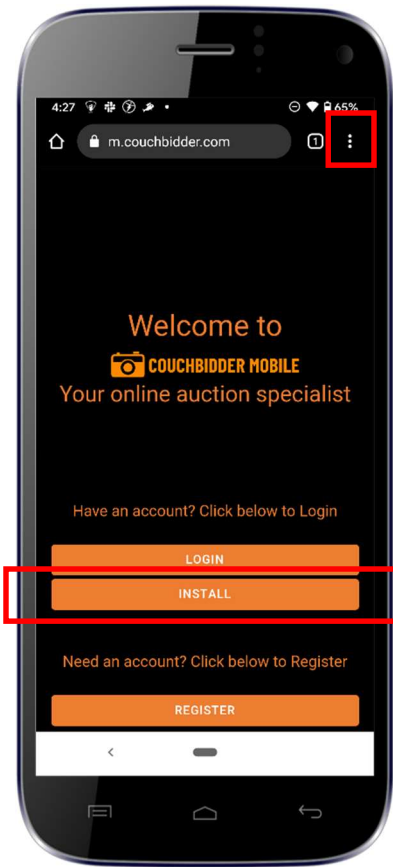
4:27 65%

m.couchbidder.com

1

Welcome to

COUCHBIDDER MOBILE

Your online auction specialist

Have an account? Click below to Login

LOGIN

INSTALL

Need an account? Click below to Register

REGISTER